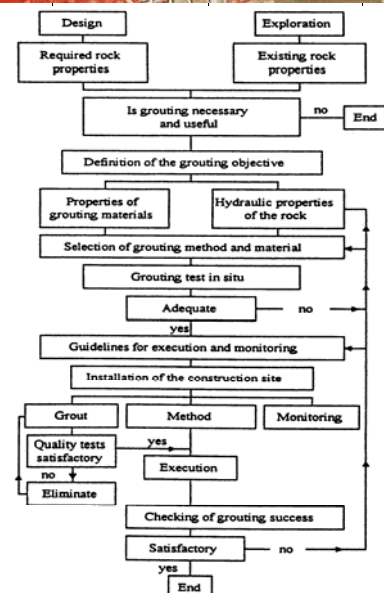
Design

Exploration

Required rock properties

Existing rock properties

Is grouting necessary and useful

no

End

Definition of the grouting objective

Properties of grouting materials

Hydraulic properties of the rock

Selection of grouting method and material

Grouting test in situ

Adequate

no

yes

Guidelines for execution and monitoring

Installation of the construction site

Grout

Method

Monitoring

Quality tests satisfactory

yes

no

Execution

Eliminate

Checking of grouting success

Satisfactory

no

yes

End